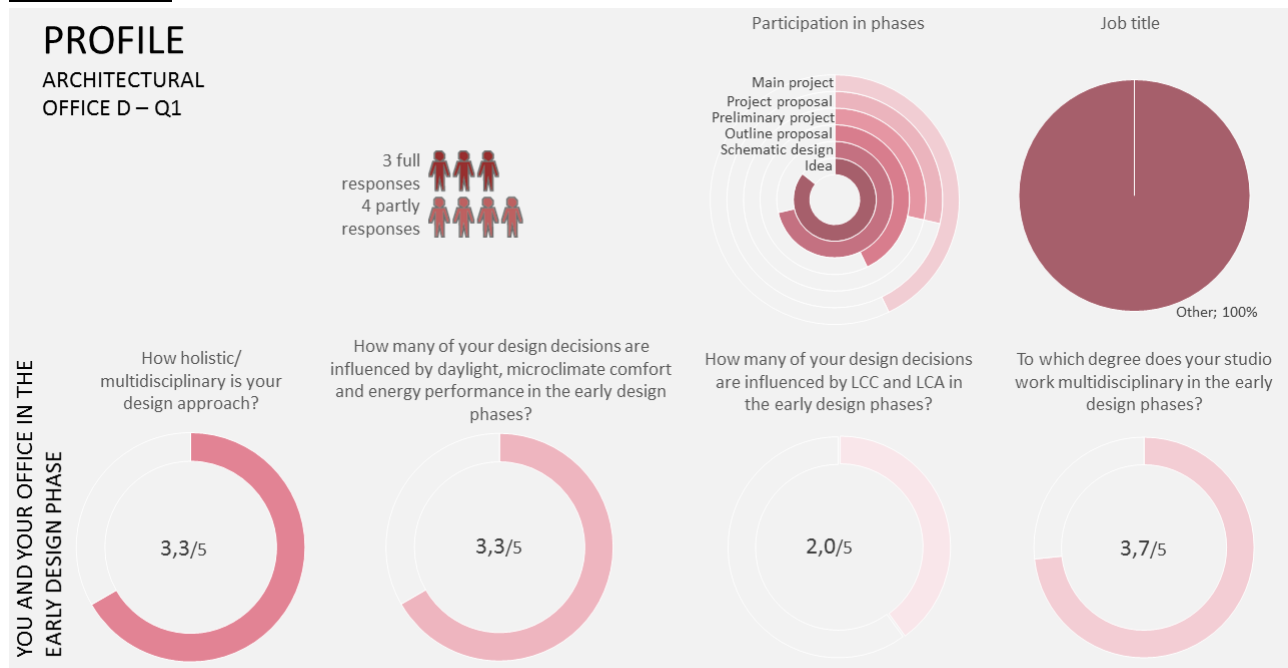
PROFILE

ARCHITECTURAL OFFICE D – Q1

3 full responses

4 partly responses

Participation in phases

Main project
Project proposal
Preliminary project
Outline proposal
Schematic design
Idea

Job title

Other; 100%

YOU AND YOUR OFFICE IN THE EARLY DESIGN PHASE

How holistic/ multidisciplinary is your design approach?

3,3/5

How many of your design decisions are influenced by daylight, microclimate comfort and energy performance in the early design phases?

3,3/5

How many of your design decisions are influenced by LCC and LCA in the early design phases?

2,0/5

To which degree does your studio work multidisciplinary in the early design phases?

3,7/5